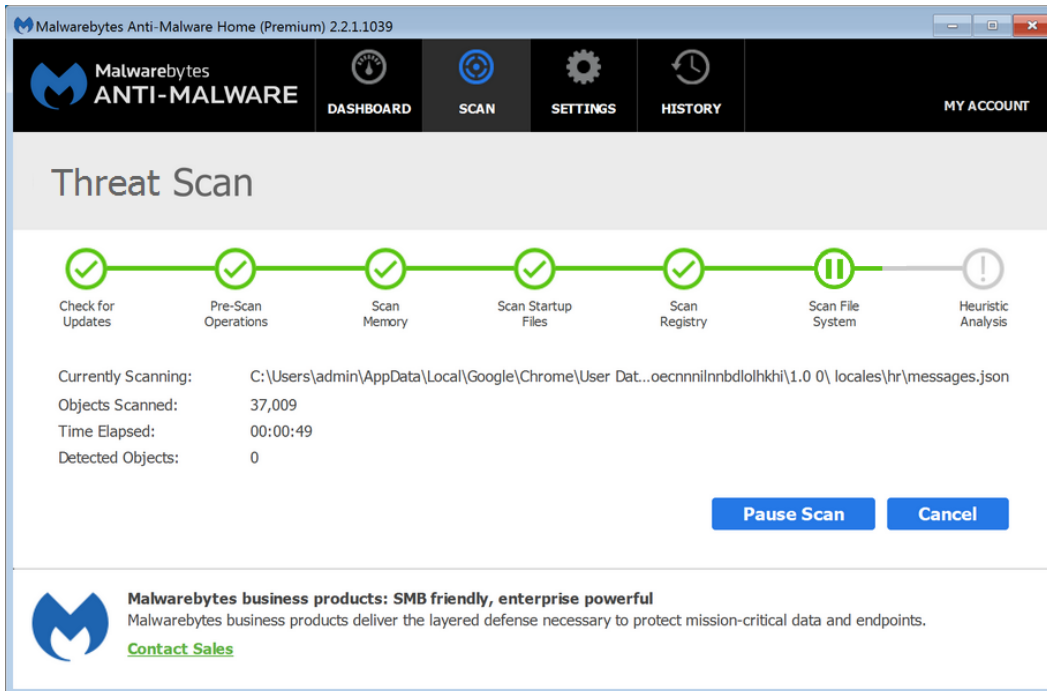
Malwarebytes Anti-Malware Home (Premium) 2.2.1.1039

Malwarebytes ANTI-MALWARE

DASHBOARD SCAN SETTINGS HISTORY MY ACCOUNT

Threat Scan

Check for Updates
Pre-Scan Operations
Scan Memory
Scan Startup Files
Scan Registry
Scan File System
Heuristic Analysis

| | |
|---|---|
| Currently Scanning: | C:\Users\admin\AppData\Local\Google\Chrome\User Dat...oecnnnilnnbdlolhkhi\1.0 0\ locales\hr\messages.json |
| Objects Scanned: | 37,009 |
| Time Elapsed: | 00:00:49 |
| Detected Objects: | 0 |

Pause Scan
Cancel

Malwarebytes business products: SMB friendly, enterprise powerful
Malwarebytes business products deliver the layered defense necessary to protect mission-critical data and endpoints.
Contact Sales